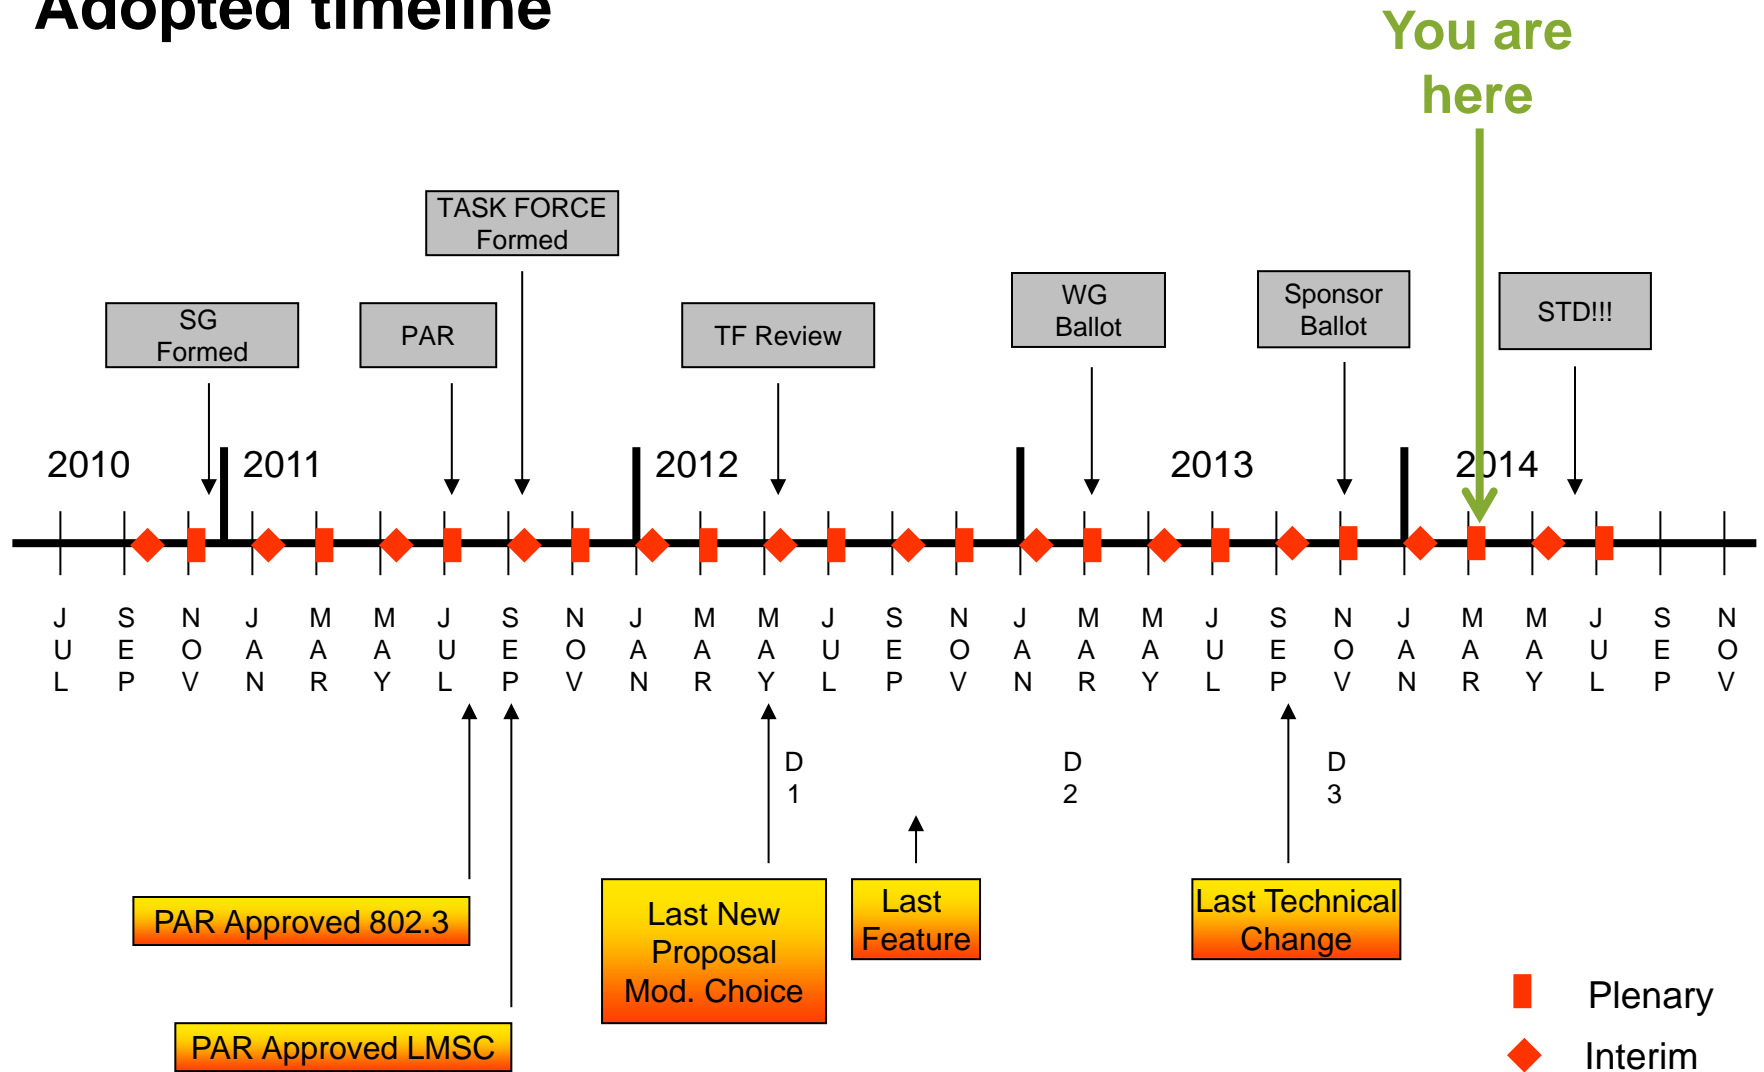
Adopted timeline

You are here

TASK FORCE Formed

SG Formed

PAR

TF Review

WG Ballot

Sponsor Ballot

STD!!!

2010 2011 2012 2013 2014

JUL SEP NOV JAN MAR MAY JUL SEP NOV JAN MAR MAY JUL SEP NOV JAN MAR MAY JUL SEP NOV JAN MAR MAY JUL SEP NOV

D1

D2

D3

PAR Approved 802.3

PAR Approved LMSC

Last New Proposal Mod. Choice

Last Feature

Last Technical Change

Plenary

Interim